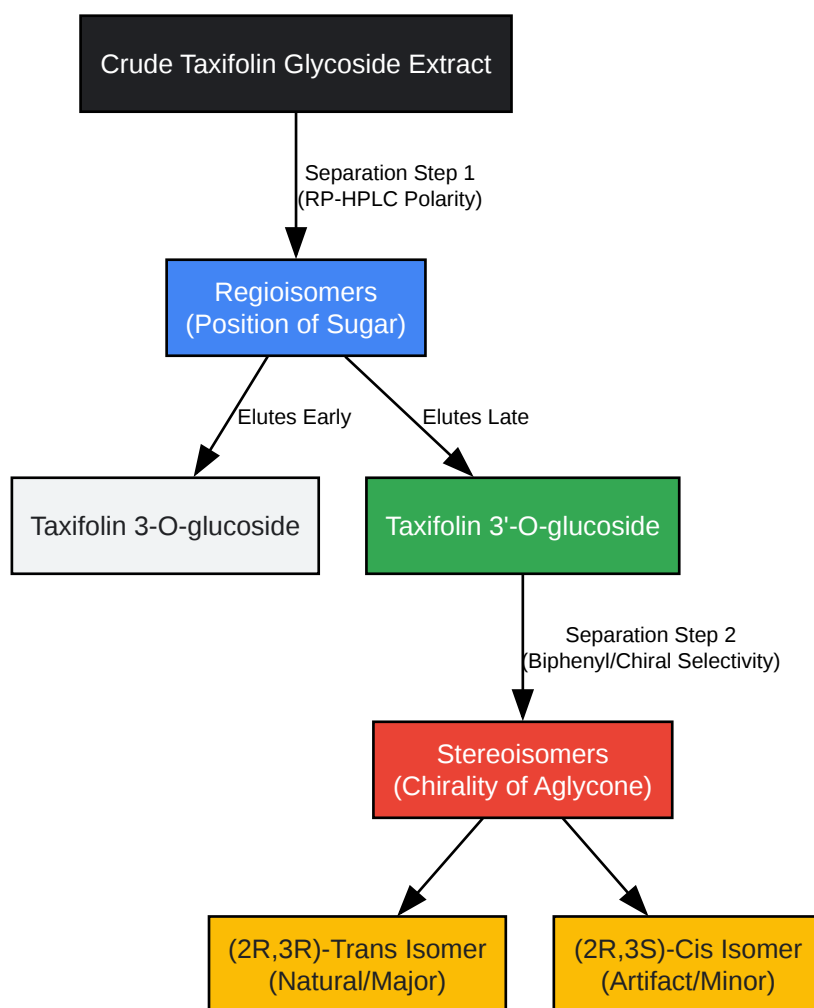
Crude Taxifolin Glycoside Extract

Separation Step 1
(RP-HPLC Polarity)

Regioisomers
(Position of Sugar)

Elutes Early

Elutes Late

Taxifolin 3-O-glucoside

Taxifolin 3'-O-glucoside

Separation Step 2
(Biphenyl/Chiral Selectivity)

Stereoisomers
(Chirality of Aglycone)

(2R,3R)-Trans Isomer
(Natural/Major)

(2R,3S)-Cis Isomer
(Artifact/Minor)